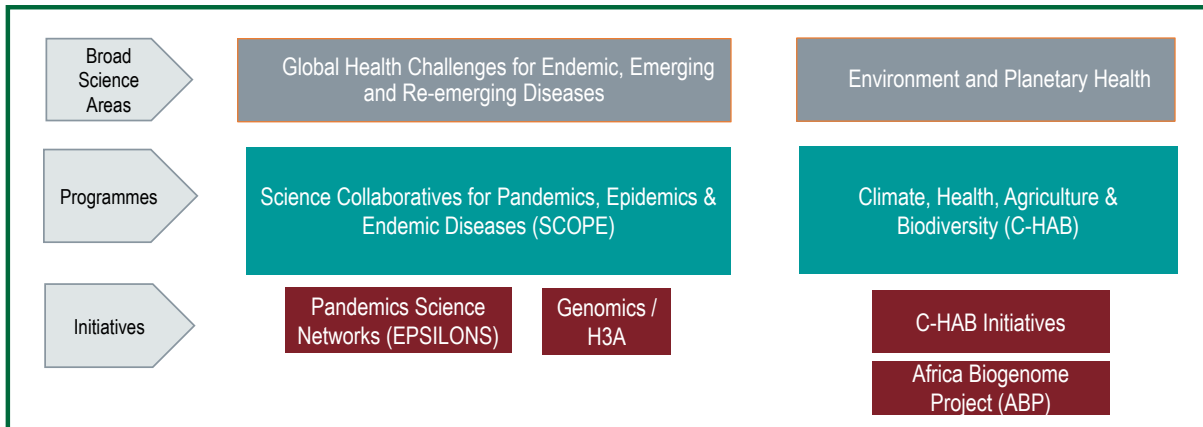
Broad Science Areas

Global Health Challenges for Endemic, Emerging and Re-emerging Diseases

Environment and Planetary Health

Programmes

Science Collaboratives for Pandemics, Epidemics & Endemic Diseases (SCOPE)

Climate, Health, Agriculture & Biodiversity (C-HAB)

Initiatives

Pandemics Science Networks (EPSILONS)

Genomics / H3A

C-HAB Initiatives

Africa Biogenome Project (ABP)